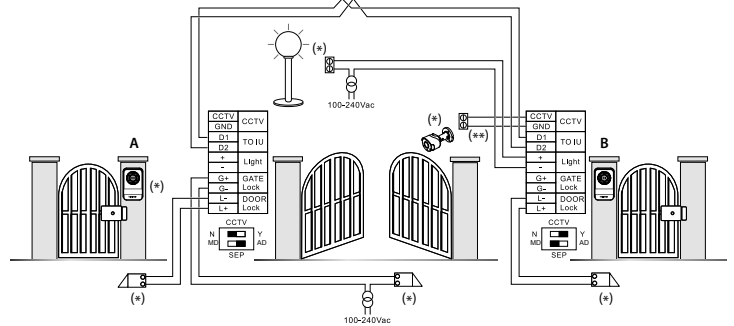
(*)

100-240Vac

(*)

(**)

A

(*)

| CCTV | CCTV |
|---|---|
| GND | |
| D1 | TO IU |
| D2 | |
| + | Light |
| - | |
| G+ | GATE Lock |
| G- | |
| L- | DOOR Lock |
| L+ | |

CCTV
N Y
MD AD
SEP

| CCTV | CCTV |
|---|---|
| GND | |
| D1 | TO IU |
| D2 | |
| + | Light |
| - | |
| G+ | GATE Lock |
| G- | |
| L- | DOOR Lock |
| L+ | |

CCTV
N Y
MD AD
SEP

B

(*)

(*)

(*)

100-240Vac

(*)